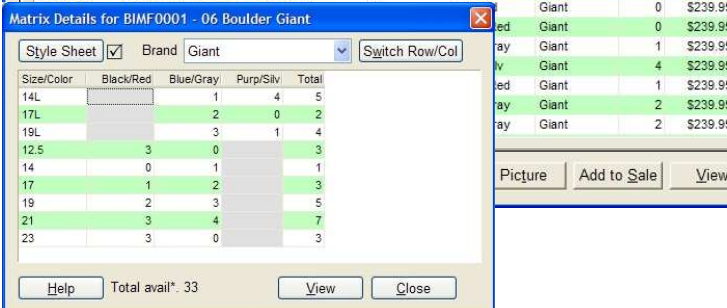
Matrix Details for BIMF0001 - 06 Boulder Giant

Style Sheet ☑ Brand Giant Switch Row/Col

| Size/Color | Black/Red | Blue/Gray | Purp/Silv | Total |
|---|---|---|---|---|
| 14L | | 1 | 4 | 5 |
| 17L | | 2 | 0 | 2 |
| 19L | | 3 | 1 | 4 |
| 12.5 | 3 | 0 | | 3 |
| 14 | 0 | 1 | | 1 |
| 17 | 1 | 2 | | 3 |
| 19 | 2 | 3 | | 5 |
| 21 | 3 | 4 | | 7 |
| 23 | 3 | 0 | | 3 |

Help Total avail*. 33 View Close

| | | | |
|---|---|---|---|
| | Giant | 0 | $239.9 |
| ed | Giant | 0 | $239.9 |
| ray | Giant | 1 | $239.9 |
| lv | Giant | 4 | $239.9 |
| ed | Giant | 1 | $239.9 |
| ray | Giant | 2 | $239.9 |
| ray | Giant | 2 | $239.9 |

Picture Add to Sale View